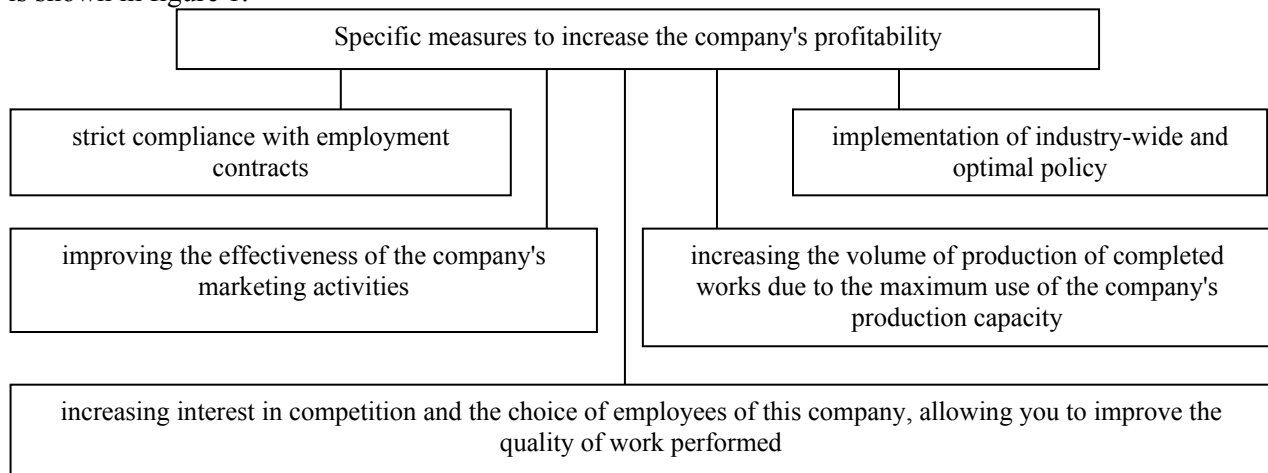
is shown in figure 1.

Specific measures to increase the company's profitability

strict compliance with employment contracts

implementation of industry-wide and optimal policy

improving the effectiveness of the company's marketing activities

increasing the volume of production of completed works due to the maximum use of the company's production capacity

increasing interest in competition and the choice of employees of this company, allowing you to improve the quality of work performed